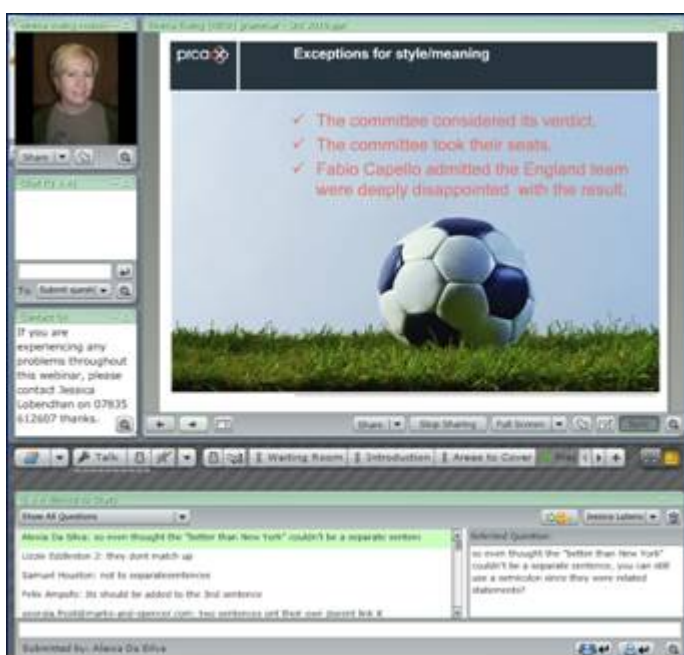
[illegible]

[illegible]

pica

Exceptions for style/meaning

✓ The committee considered its verdict.

✓ The committee took their seats.

✓ Fabio Capello admitted the England team were deeply disappointed with the result.

Share

Chat

To: Submit quest

Contact

If you are experiencing any problems throughout this webinar, please contact Jessica Lobendhan on 07835 612607 thanks.

Share | Stop Sharing | Full Screen

Talk | Waiting Room | Introduction | Areas to Cover

Show All Questions

Jessica Lobendhan

Alexia Da Silva: so even thought the "better than New York" couldn't be a separate sentence

Lizzie Eddleston 2: they dont match up

Samuel Houston: not to separate sentences

Felix Ampofo: its should be added to the 3rd sentence

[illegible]@marks-and-spencer.com: two sentences yet their own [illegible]

Selected Question:

so even thought the "better than New York" couldn't be a separate sentence, you can still use a semicolon since they were related statements?

Submitted by: Alexia Da Silva